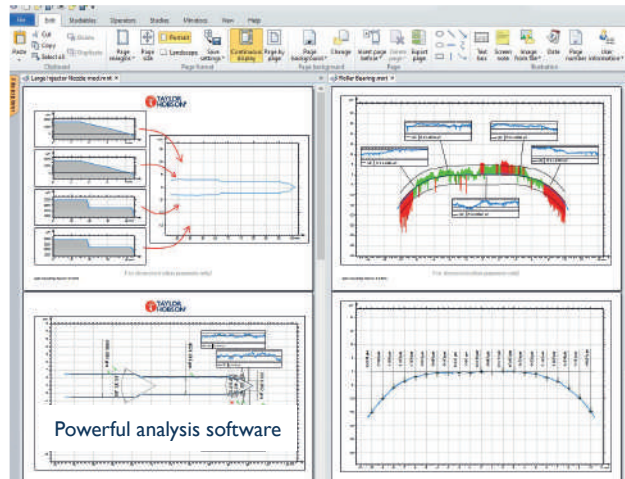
File Edit Studiables Operators Studies Windows View Help

Paste Cut Copy Select all Delete Duplicate Clipboard

Page margins Page size Portrait Landscape Save settings Continuous display Page by page Page format

Page background Change Page background

Insert page before Delete page Export page Page

Text box Screen note Image from file Date Page number User information Illustration

Large Injector Nozzle.mnt

Roller Bearing.mnt

TAYLOR HOBSON

TAYLOR HOBSON

Powerful analysis software